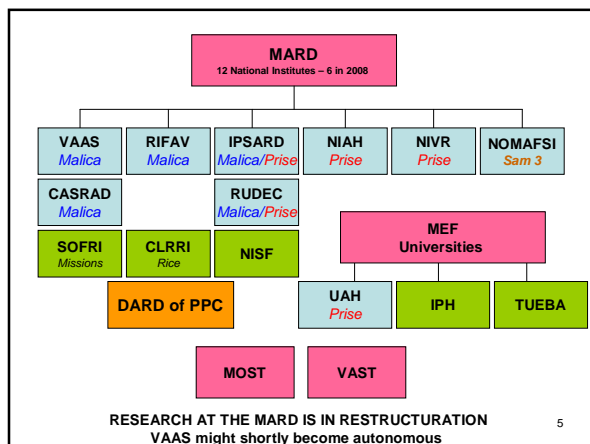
MARD
12 National Institutes – 6 in 2008

VAAS
Malica

RIFAV
Malica

IPSARD
Malica/Prise

NIAH
Prise

NIVR
Prise

NOMAFSI
Sam 3

CASRAD
Malica

RUDEC
Malica/Prise

SOFRI
Missions

CLRRI
Rice

NISF

MEF
Universities

DARD of PPC

UAH
Prise

IPH

TUEBA

MOST

VAST

RESEARCH AT THE MARD IS IN RESTRUCTURATION
VAAS might shortly become autonomous

5